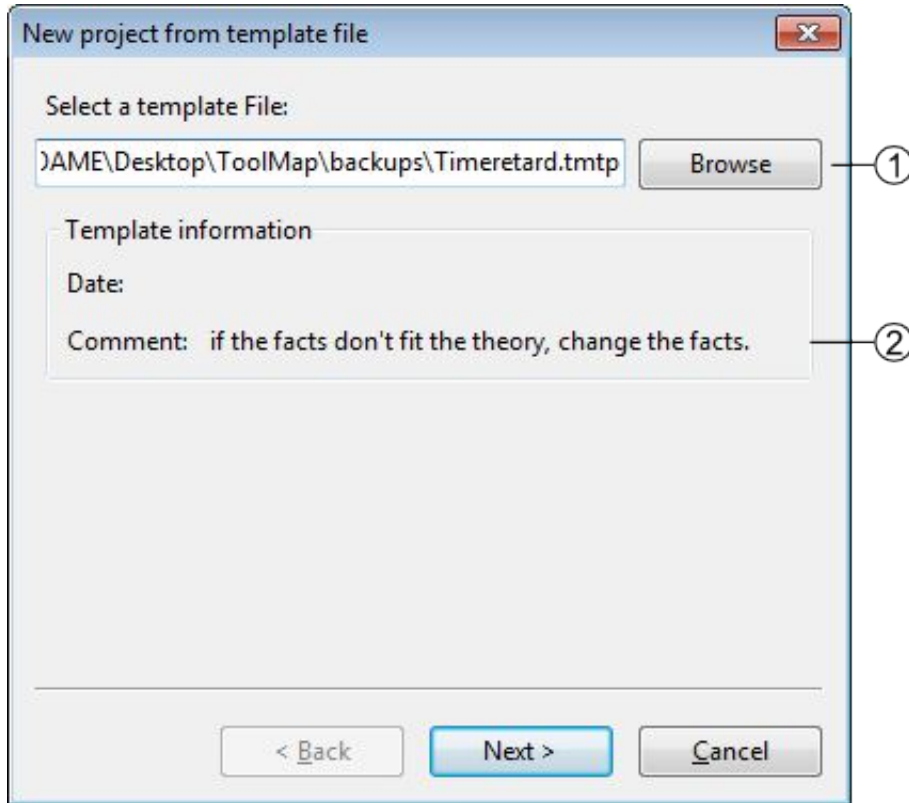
New project from template file

Select a template File:

)AME\Desktop\ToolMap\backups\Timeretard.tmtp

Browse

①

Template information

Date:

Comment: if the facts don't fit the theory, change the facts.

②

< Back

Next >

Cancel